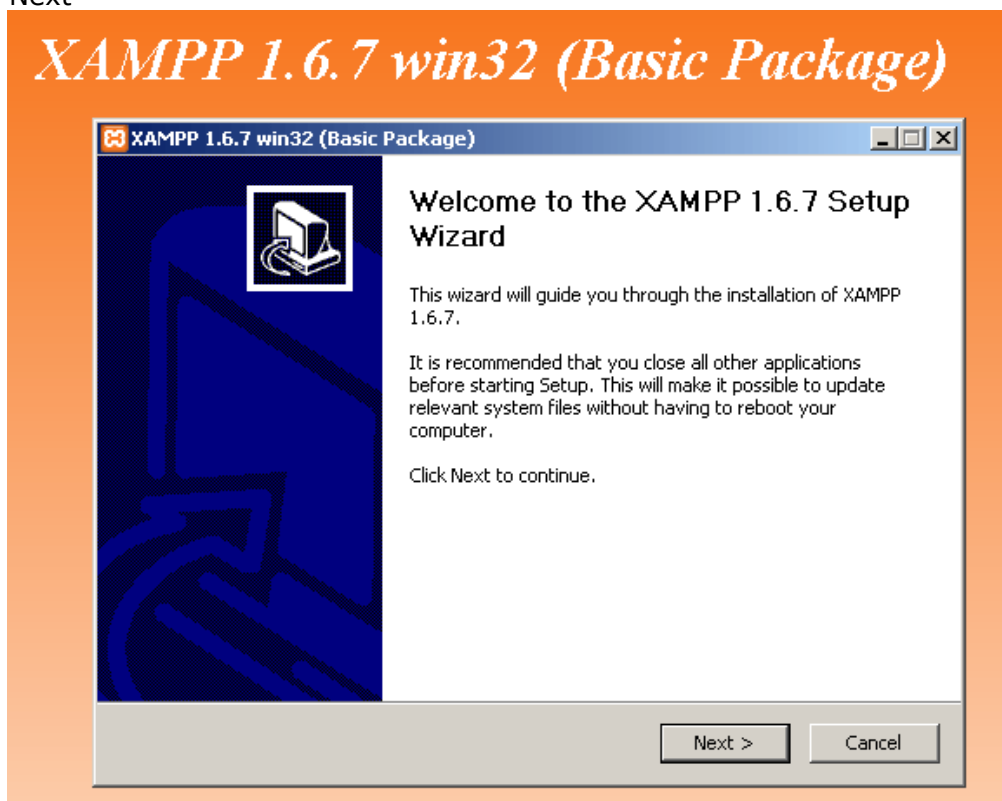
Next

XAMPP 1.6.7 win32 (Basic Package)

XAMPP 1.6.7 win32 (Basic Package)

Welcome to the XAMPP 1.6.7 Setup Wizard

This wizard will guide you through the installation of XAMPP 1.6.7.

It is recommended that you close all other applications before starting Setup. This will make it possible to update relevant system files without having to reboot your computer.

Click Next to continue.

Next >

Cancel